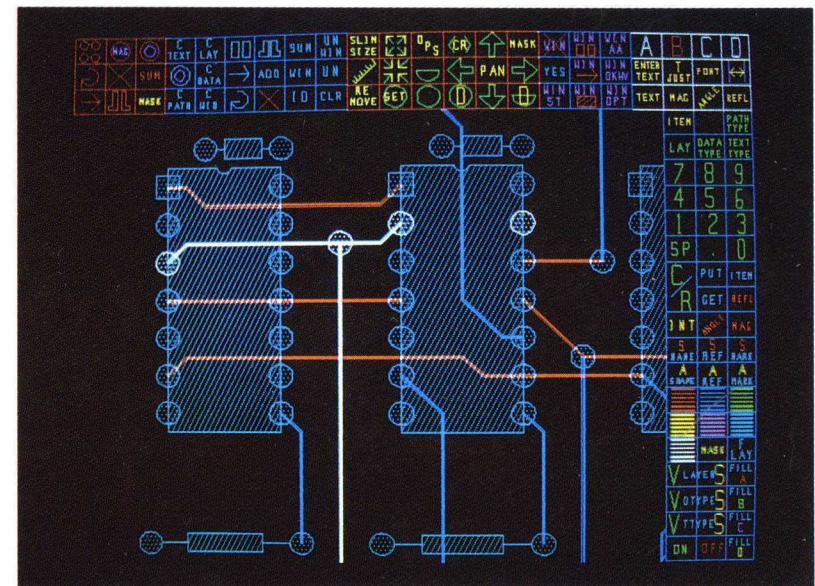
MAG
SUM
MASK
C TEXT
C LAY
C DATA
C PATH
C WID
ADD
SUM
WIN
UN WIN
UN
ID
CLR
SLIN SIZE
RE MOVE
OPS
CR
GET
PAN
MASK
YES
WIN
WIN AA
WIN OKHV
WIN ST
WIN OPT
A
B
C
D
ENTER TEXT
T JUST
FONT
TEXT
MAG
ANGLE
REFL
ITEM
PATH TYPE
LAY
DATA TYPE
TEXT TYPE
7
8
9
4
5
6
1
2
3
SP
.
0
C R
PUT
ITEM
GET
REFL
INT
ANGLE
MAG
S NAME
S REF
S MARK
A SNAME
A REF
A MARK
MASK
F LAY
V LAYER S
FILL A
V DTYPE S
FILL B
V TTYPE S
FILL C
ON
OFF
FILL D